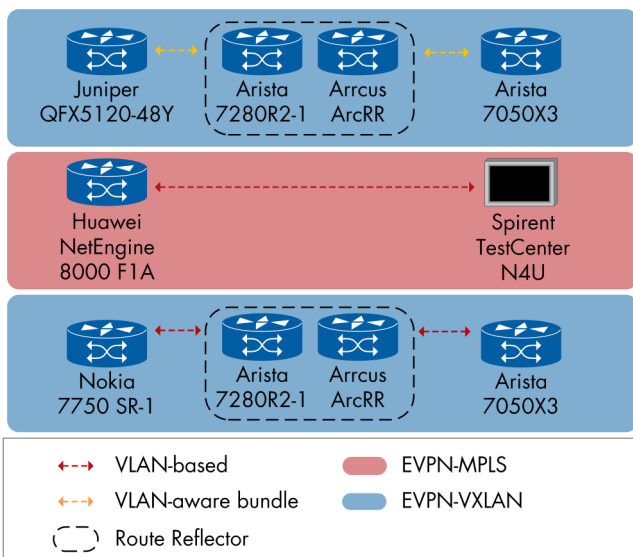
Juniper
QFX5120-48Y

Arista
7280R2-1

Arrcus
ArcRR

Arista
7050X3

Huawei
NetEngine
8000 F1A

Spirent
TestCenter
N4U

Nokia
7750 SR-1

Arista
7280R2-1

Arrcus
ArcRR

Arista
7050X3

VLAN-based
VLAN-aware bundle
Route Reflector
EVPN-MPLS
EVPN-VXLAN